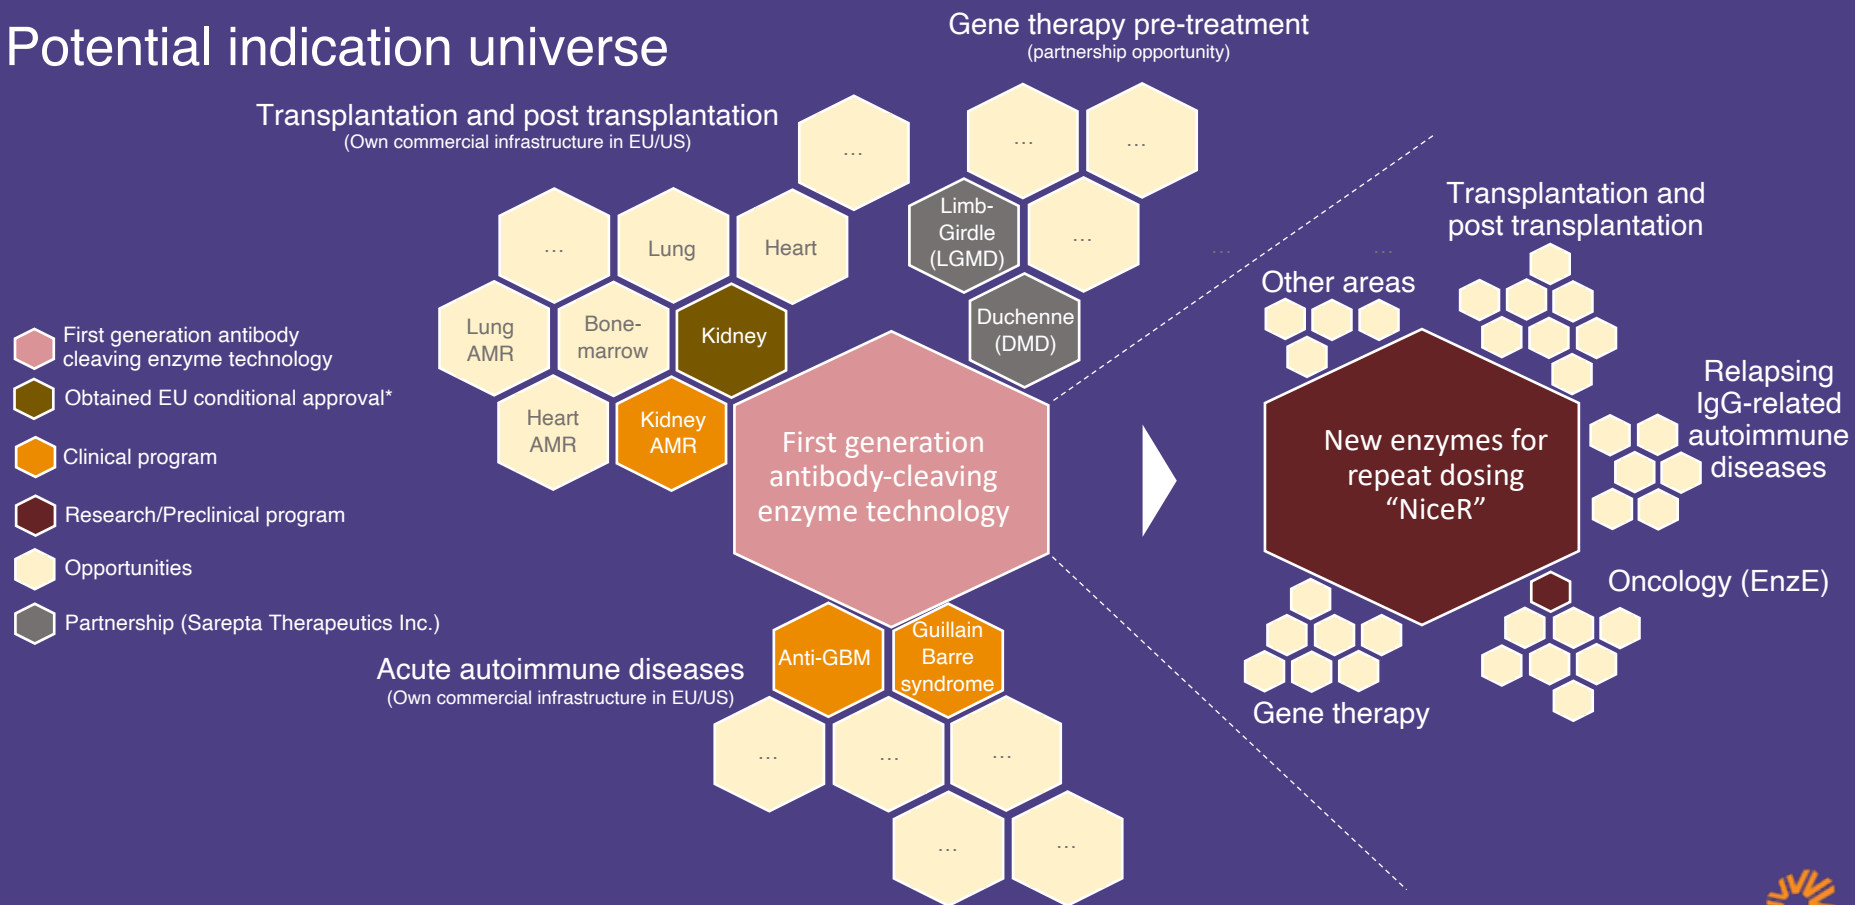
Potential indication universe

Gene therapy pre-treatment
(partnership opportunity)

Transplantation and post transplantation
(Own commercial infrastructure in EU/US)

...

...

...

...

Lung

Heart

Limb-Girdle (LGMD)

...

Lung AMR

Bone-marrow

Kidney

Duchenne (DMD)

Heart AMR

Kidney AMR

First generation antibody-cleaving enzyme technology

First generation antibody cleaving enzyme technology

Obtained EU conditional approval*

Clinical program

Research/Preclinical program

Opportunities

Partnership (Sarepta Therapeutics Inc.)

Anti-GBM

Guillain Barre syndrome

Acute autoimmune diseases
(Own commercial infrastructure in EU/US)

...

...

...

...

...

Transplantation and post transplantation

Other areas

New enzymes for repeat dosing "NiceR"

Relapsing IgG-related autoimmune diseases

Oncology (EnzE)

Gene therapy